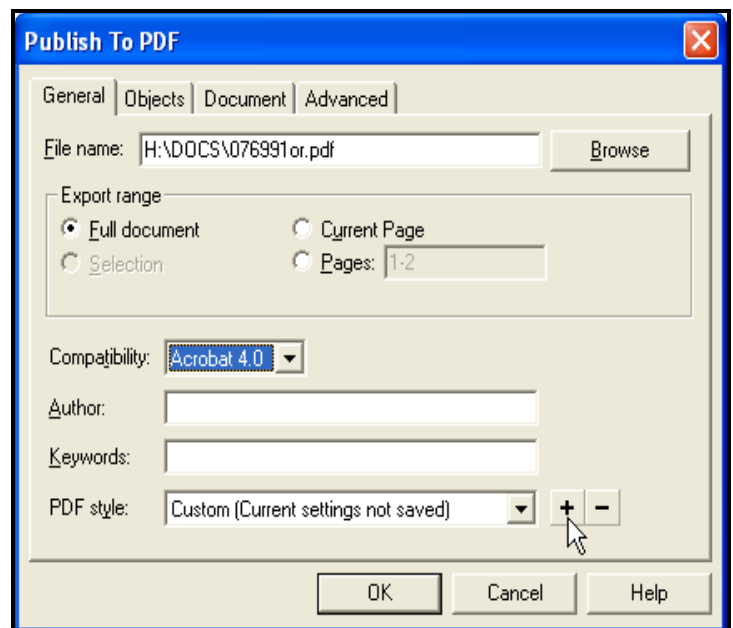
Publish To PDF

General | Objects | Document | Advanced

File name: H:\DOCS\076991or.pdf
Browse

Export range
Full document
Current Page
Selection
Pages: 1-2

Compatibility: Acrobat 4.0

Author:

Keywords:

PDF style: Custom (Current settings not saved)
+ −

OK
Cancel
Help